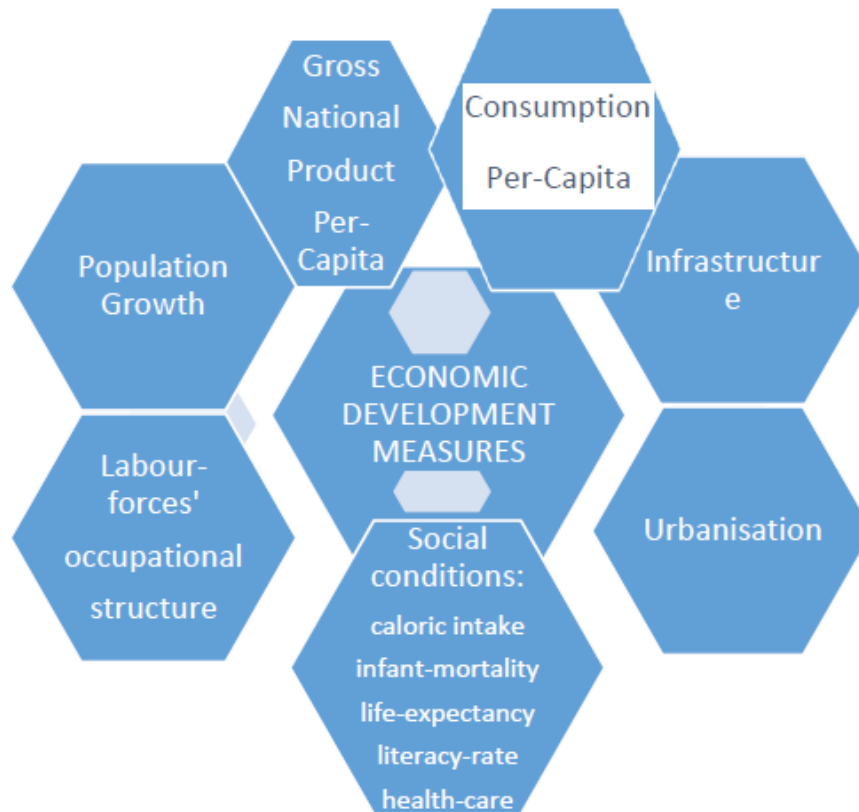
Gross National Product Per-Capita

Consumption Per-Capita

Population Growth

Infrastructur e

ECONOMIC DEVELOPMENT MEASURES

Labour-forces' occupational structure

Urbanisation

Social conditions:
caloric intake
infant-mortality
life-expectancy
literacy-rate
health-care